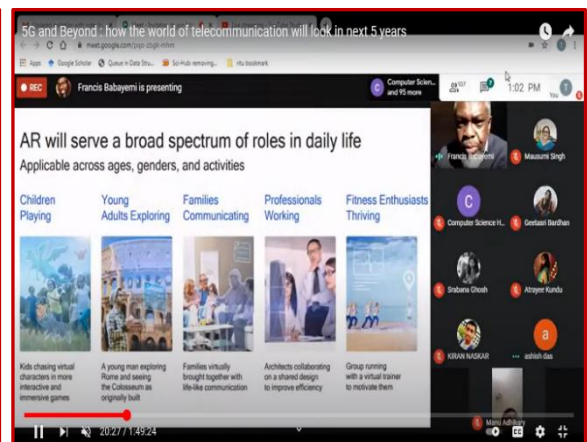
5G and Beyond : how the world of telecommunication will look in next 5 years

meet.google.com/pgp-zbgk-nhm

Apps Google Scholar Queue in Data Stru... Sci-Hub removing... ritu bookmark

REC Francis Babayemi is presenting

Computer Scien... and 95 more

107

1:02 PM

You

AR will serve a broad spectrum of roles in daily life

Applicable across ages, genders, and activities

Children Playing

Young Adults Exploring

Families Communicating

Professionals Working

Fitness Enthusiasts Thriving

Kids chasing virtual characters in more interactive and immersive games

A young man exploring Rome and seeing the Colosseum as originally built

Families virtually brought together with life-like communication

Architects collaborating on a shared design to improve efficiency

Group running with a virtual trainer to motivate them

Francis Babayemi

Mausumi Singh

C

Computer Science H...

Geetasri Bardhan

Srabana Ghosh

Atrayee Kundu

KIRAN NASKAR

a

ashish das

Manu Adhikary

20:27 / 1:49:24